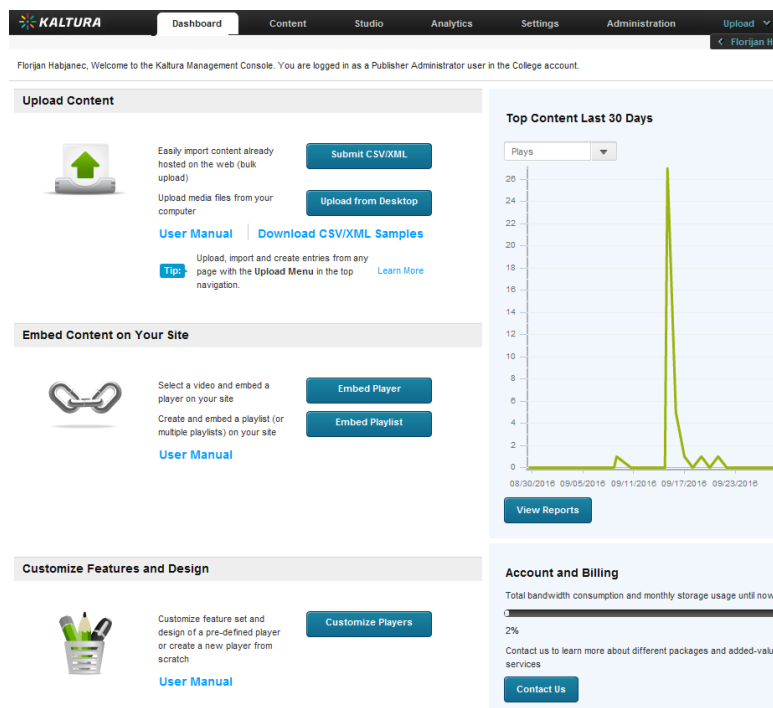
KALTURA
Dashboard
Content
Studio
Analytics
Settings
Administration
Upload
Florijan H

Florijan Habjanec, Welcome to the Kaltura Management Console. You are logged in as a Publisher Administrator user in the College account.

Upload Content

Easily import content already hosted on the web (bulk upload)
Submit CSV/XML
Upload media files from your computer
Upload from Desktop
User Manual
Download CSV/XML Samples
Tip:
Upload, import and create entries from any page with the Upload Menu in the top navigation.
Learn More

Embed Content on Your Site

Select a video and embed a player on your site
Embed Player
Create and embed a playlist (or multiple playlists) on your site
Embed Playlist
User Manual

Customize Features and Design

Customize feature set and design of a pre-defined player or create a new player from scratch
Customize Players
User Manual

Top Content Last 30 Days

Plays

26
24
22
20
18
16
14
12
10
8
6
4
2
0
08/30/2016
09/05/2016
09/11/2016
09/17/2016
09/23/2016

View Reports

Account and Billing

Total bandwidth consumption and monthly storage usage until now

2%

Contact us to learn more about different packages and added-valu services

Contact Us